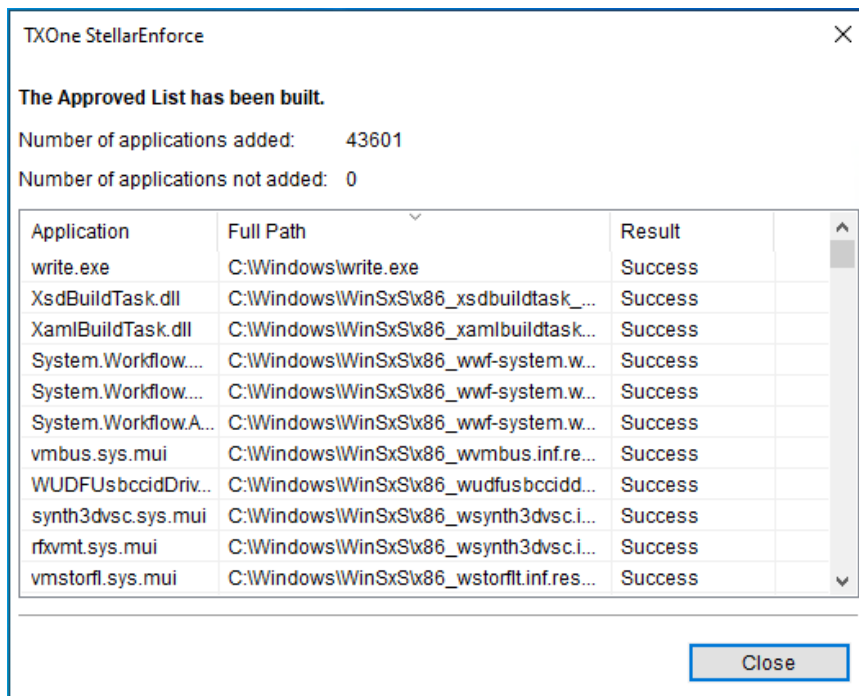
TXOne StellarEnforce

The Approved List has been built.

Number of applications added: 43601

Number of applications not added: 0

| Application | Full Path | Result |
|---|---|---|
| write.exe | C:\Windows\write.exe | Success |
| XsdBuildTask.dll | C:\Windows\WinSxS\x86_xsdbuildtask_... | Success |
| XamlBuildTask.dll | C:\Windows\WinSxS\x86_xamlbuildtask... | Success |
| System.Workflow.... | C:\Windows\WinSxS\x86_wwf-system.w... | Success |
| System.Workflow.... | C:\Windows\WinSxS\x86_wwf-system.w... | Success |
| System.Workflow.A... | C:\Windows\WinSxS\x86_wwf-system.w... | Success |
| vmbus.sys.mui | C:\Windows\WinSxS\x86_wvmbus.inf.re... | Success |
| WUDFUsbccidDriv... | C:\Windows\WinSxS\x86_wudfusbccidd... | Success |
| synth3dvsc.sys.mui | C:\Windows\WinSxS\x86_wsynth3dvsc.i... | Success |
| rfxvmt.sys.mui | C:\Windows\WinSxS\x86_wsynth3dvsc.i... | Success |
| vmstorfl.sys.mui | C:\Windows\WinSxS\x86_wstorflt.inf.res... | Success |

Close